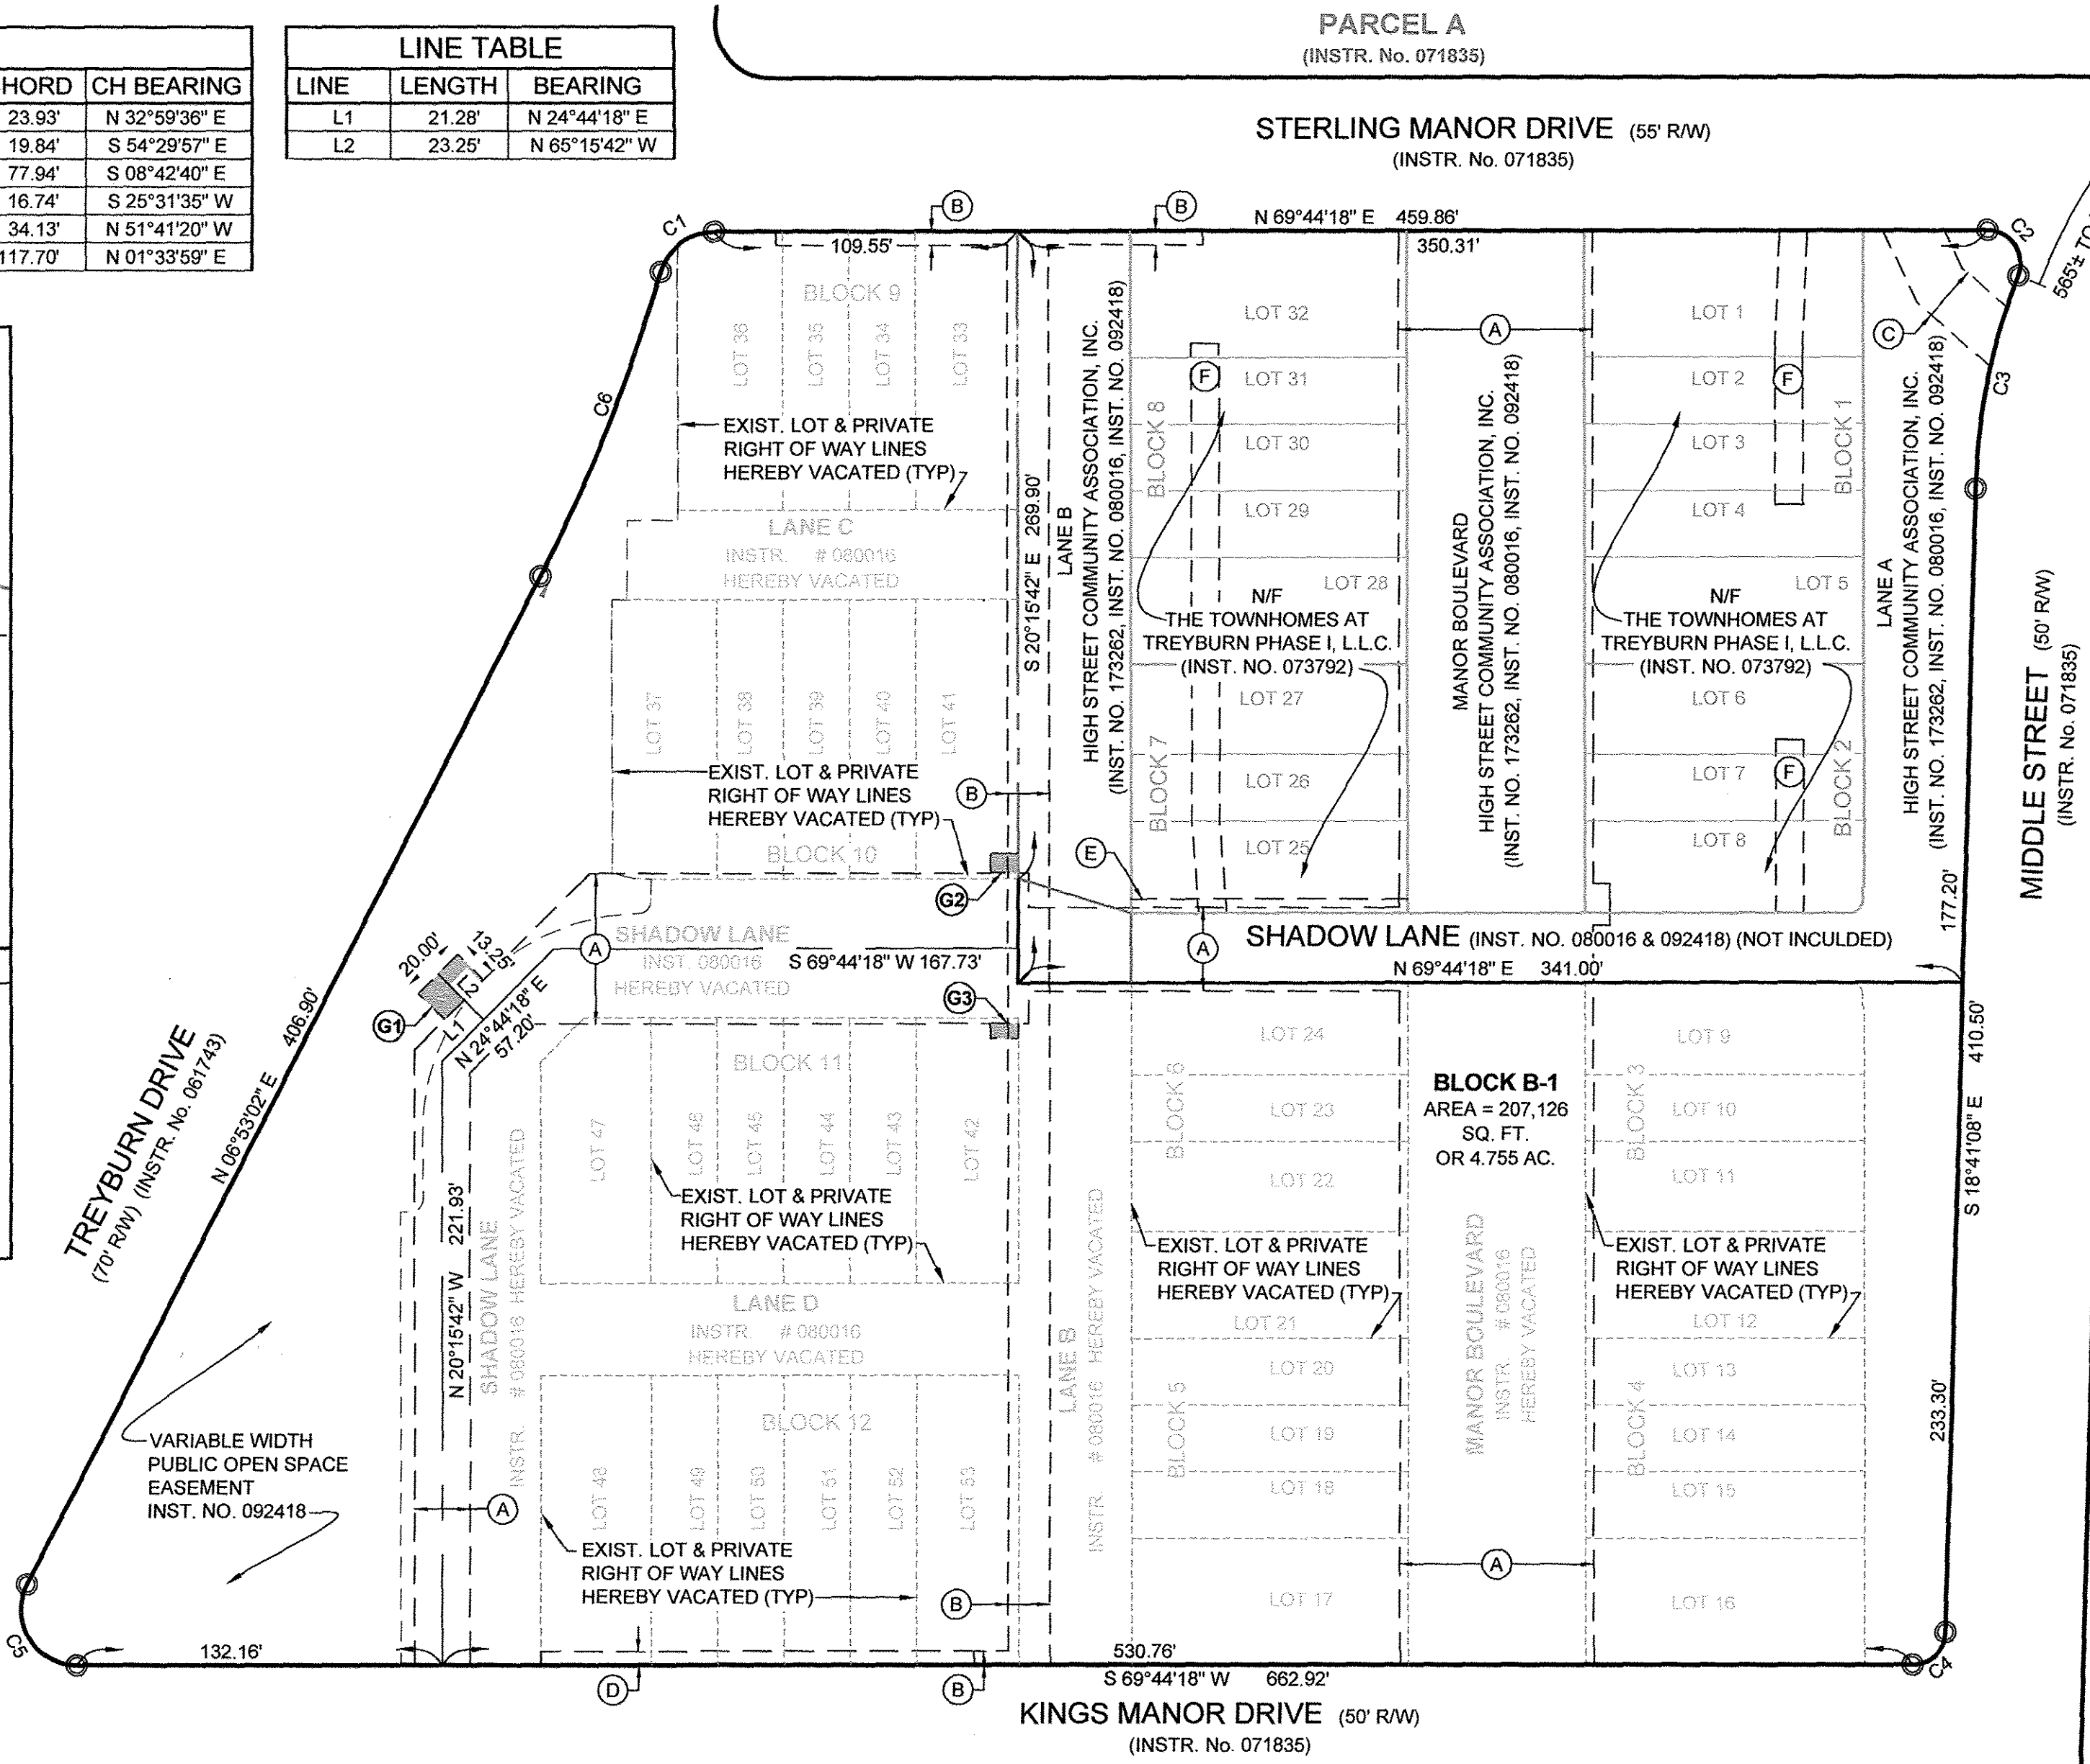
| HORD | CH BEARING |
|---|---|
| 23.93' | N 32°59'36" E |
| 19.84' | S 54°29'57" E |
| 77.94' | S 08°42'40" E |
| 16.74' | S 25°31'35" W |
| 34.13' | N 51°41'20" W |
| 117.70' | N 01°33'59" E |

LINE TABLE

| LINE | LENGTH | BEARING |
|---|---|---|
| L1 | 21.28' | N 24°44'18" E |
| L2 | 23.25' | N 65°15'42" W |

PARCEL A
(INSTR. No. 071835)

STERLING MANOR DRIVE (55' R/W)
(INSTR. No. 071835)

N 69°44'18" E 459.86'
350.31'
109.55'
C1 C2 C3 C4 C5 C6
565'± TO

BLOCK 9
LOT 36 LOT 35 LOT 34 LOT 33
EXIST. LOT & PRIVATE RIGHT OF WAY LINES HEREBY VACATED (TYP)
LANE C
INSTR. # 080016
HEREBY VACATED
LOT 37 LOT 38 LOT 39 LOT 40 LOT 41
EXIST. LOT & PRIVATE RIGHT OF WAY LINES HEREBY VACATED (TYP)
BLOCK 10
S 20°15'42" E 269.90'
LANE B
HIGH STREET COMMUNITY ASSOCIATION, INC.
(INST. NO. 173262, INST. NO. 080016, INST. NO. 092418)
BLOCK 8
LOT 32 LOT 31 LOT 30 LOT 29 LOT 28 LOT 27 LOT 26 LOT 25
BLOCK 7
N/F
THE TOWNHOMES AT TREYBURN PHASE I, L.L.C.
(INST. NO. 073792)
MANOR BOULEVARD
HIGH STREET COMMUNITY ASSOCIATION, INC.
(INST. NO. 173262, INST. NO. 080016, INST. NO. 092418)
LOT 1 LOT 2 LOT 3 LOT 4 LOT 5 LOT 6 LOT 7 LOT 8
BLOCK 1
BLOCK 2
N/F
THE TOWNHOMES AT TREYBURN PHASE I, L.L.C.
(INST. NO. 073792)
LANE A
HIGH STREET COMMUNITY ASSOCIATION, INC.
(INST. NO. 173262, INST. NO. 080016, INST. NO. 092418)
MIDDLE STREET (50' R/W)
(INSTR. No. 071835)
177.20'

SHADOW LANE
INST. 080016
HEREBY VACATED
S 69°44'18" W 167.73'
SHADOW LANE (INST. NO. 080016 & 092418) (NOT INCULDED)
N 69°44'18" E 341.00'
20.00'
L1 L2
N 24°44'18" E 57.20'
G1 G2 G3
A B C D E F

TREYBURN DRIVE (70' R/W) (INSTR. No. 061743)
N 06°53'02" E 406.90'

BLOCK 11
LOT 47 LOT 46 LOT 45 LOT 44 LOT 43 LOT 42
EXIST. LOT & PRIVATE RIGHT OF WAY LINES HEREBY VACATED (TYP)
LANE D
INSTR. # 080016
HEREBY VACATED
N 20°15'42" W 221.93'
SHADOW LANE
INSTR. # 080016 HEREBY VACATED
BLOCK 12
LOT 48 LOT 49 LOT 50 LOT 51 LOT 52 LOT 53
EXIST. LOT & PRIVATE RIGHT OF WAY LINES HEREBY VACATED (TYP)
LANE B
INSTR. # 080016 HEREBY VACATED
BLOCK 6
LOT 24 LOT 23 LOT 22 LOT 21 LOT 20 LOT 19 LOT 18 LOT 17
BLOCK 5
EXIST. LOT & PRIVATE RIGHT OF WAY LINES HEREBY VACATED (TYP)
BLOCK B-1
AREA = 207,126
SQ. FT.
OR 4.755 AC.
MANOR BOULEVARD
INSTR. # 080016
HEREBY VACATED
BLOCK 3
LOT 9 LOT 10 LOT 11 LOT 12 LOT 13 LOT 14 LOT 15 LOT 16
BLOCK 4
EXIST. LOT & PRIVATE RIGHT OF WAY LINES HEREBY VACATED (TYP)
S 18°41'08" E 410.50'
233.30'

VARIABLE WIDTH
PUBLIC OPEN SPACE
EASEMENT
INST. NO. 092418

132.16'
530.76'
S 69°44'18" W 662.92'
KINGS MANOR DRIVE (50' R/W)
(INSTR. No. 071835)